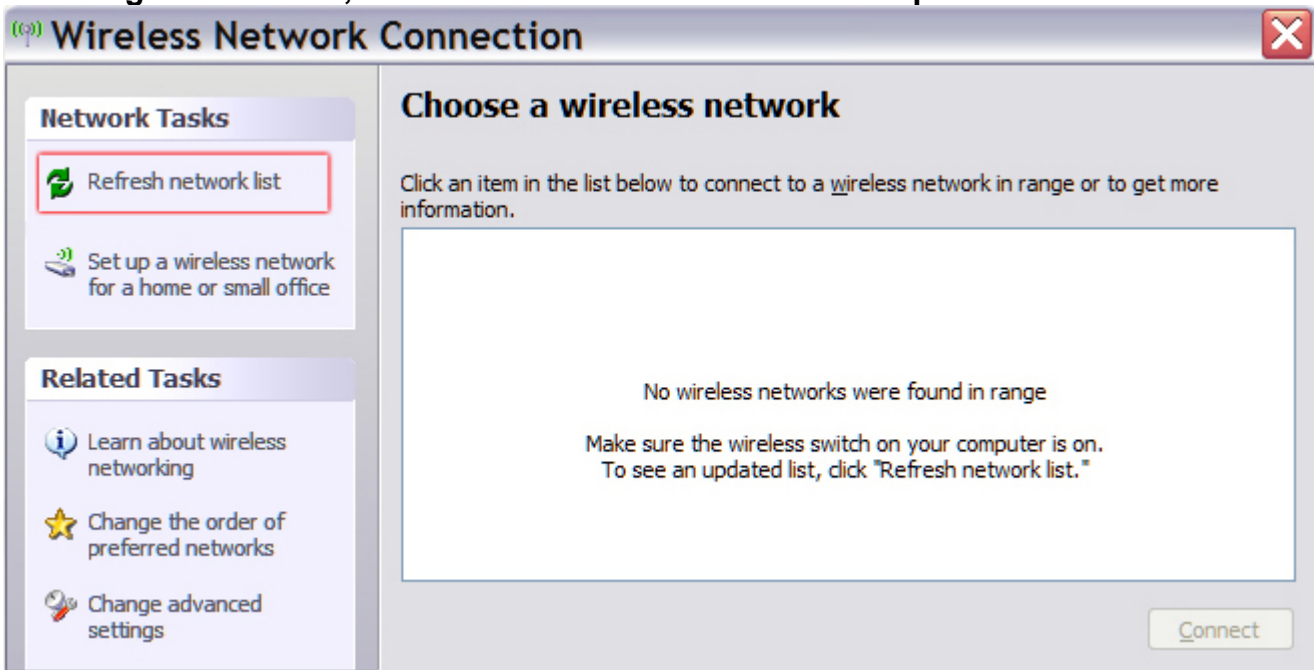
Wireless Network Connection

Network Tasks

Refresh network list

Set up a wireless network for a home or small office

Related Tasks

Learn about wireless networking

Change the order of preferred networks

Change advanced settings

Choose a wireless network

Click an item in the list below to connect to a wireless network in range or to get more information.

No wireless networks were found in range

Make sure the wireless switch on your computer is on.
To see an updated list, click "Refresh network list."

Connect